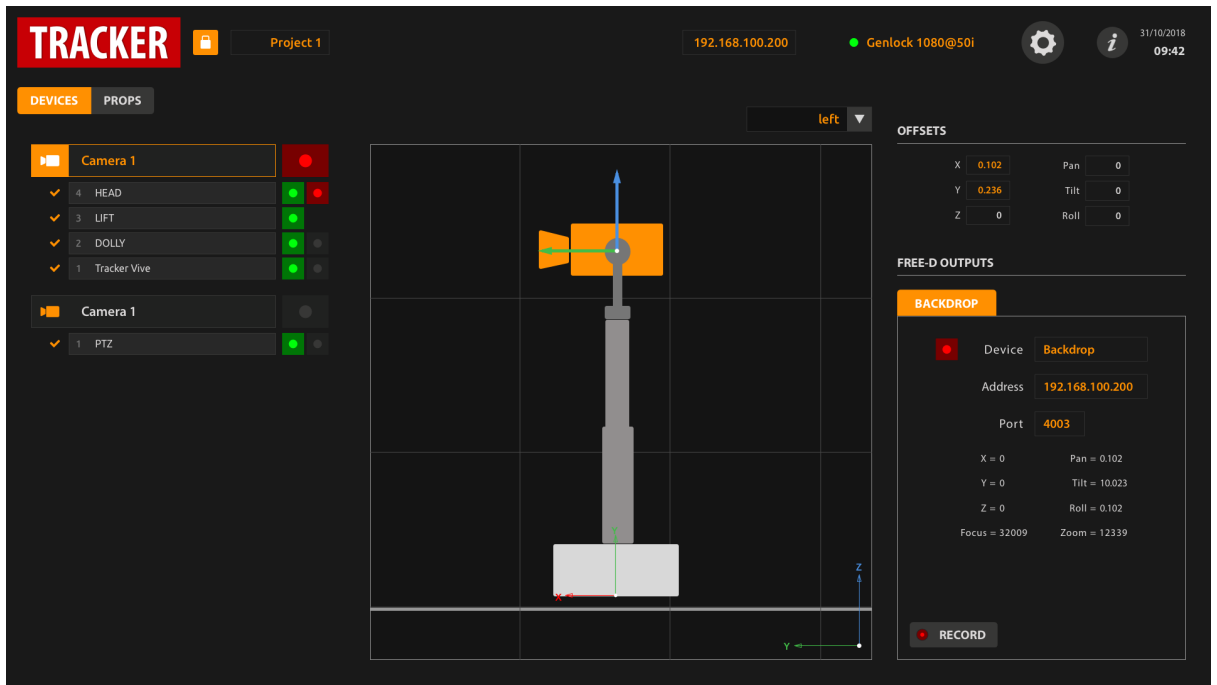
TRACKER

Project 1

192.168.100.200

Genlock 1080@50i

31/10/2018
09:42

DEVICES PROPS

left

Camera 1

4 HEAD
3 LIFT
2 DOLLY
1 Tracker Vive

Camera 1

1 PTZ

Z
Y
X

OFFSETS

| X | 0.102 | Pan | 0 |
|---|---|---|---|
| Y | 0.236 | Tilt | 0 |
| Z | 0 | Roll | 0 |

FREE-D OUTPUTS

BACKDROP

Device Backdrop

Address 192.168.100.200

Port 4003

X = 0 Pan = 0.102
Y = 0 Tilt = 10.023
Z = 0 Roll = 0.102
Focus = 32009 Zoom = 12339

RECORD